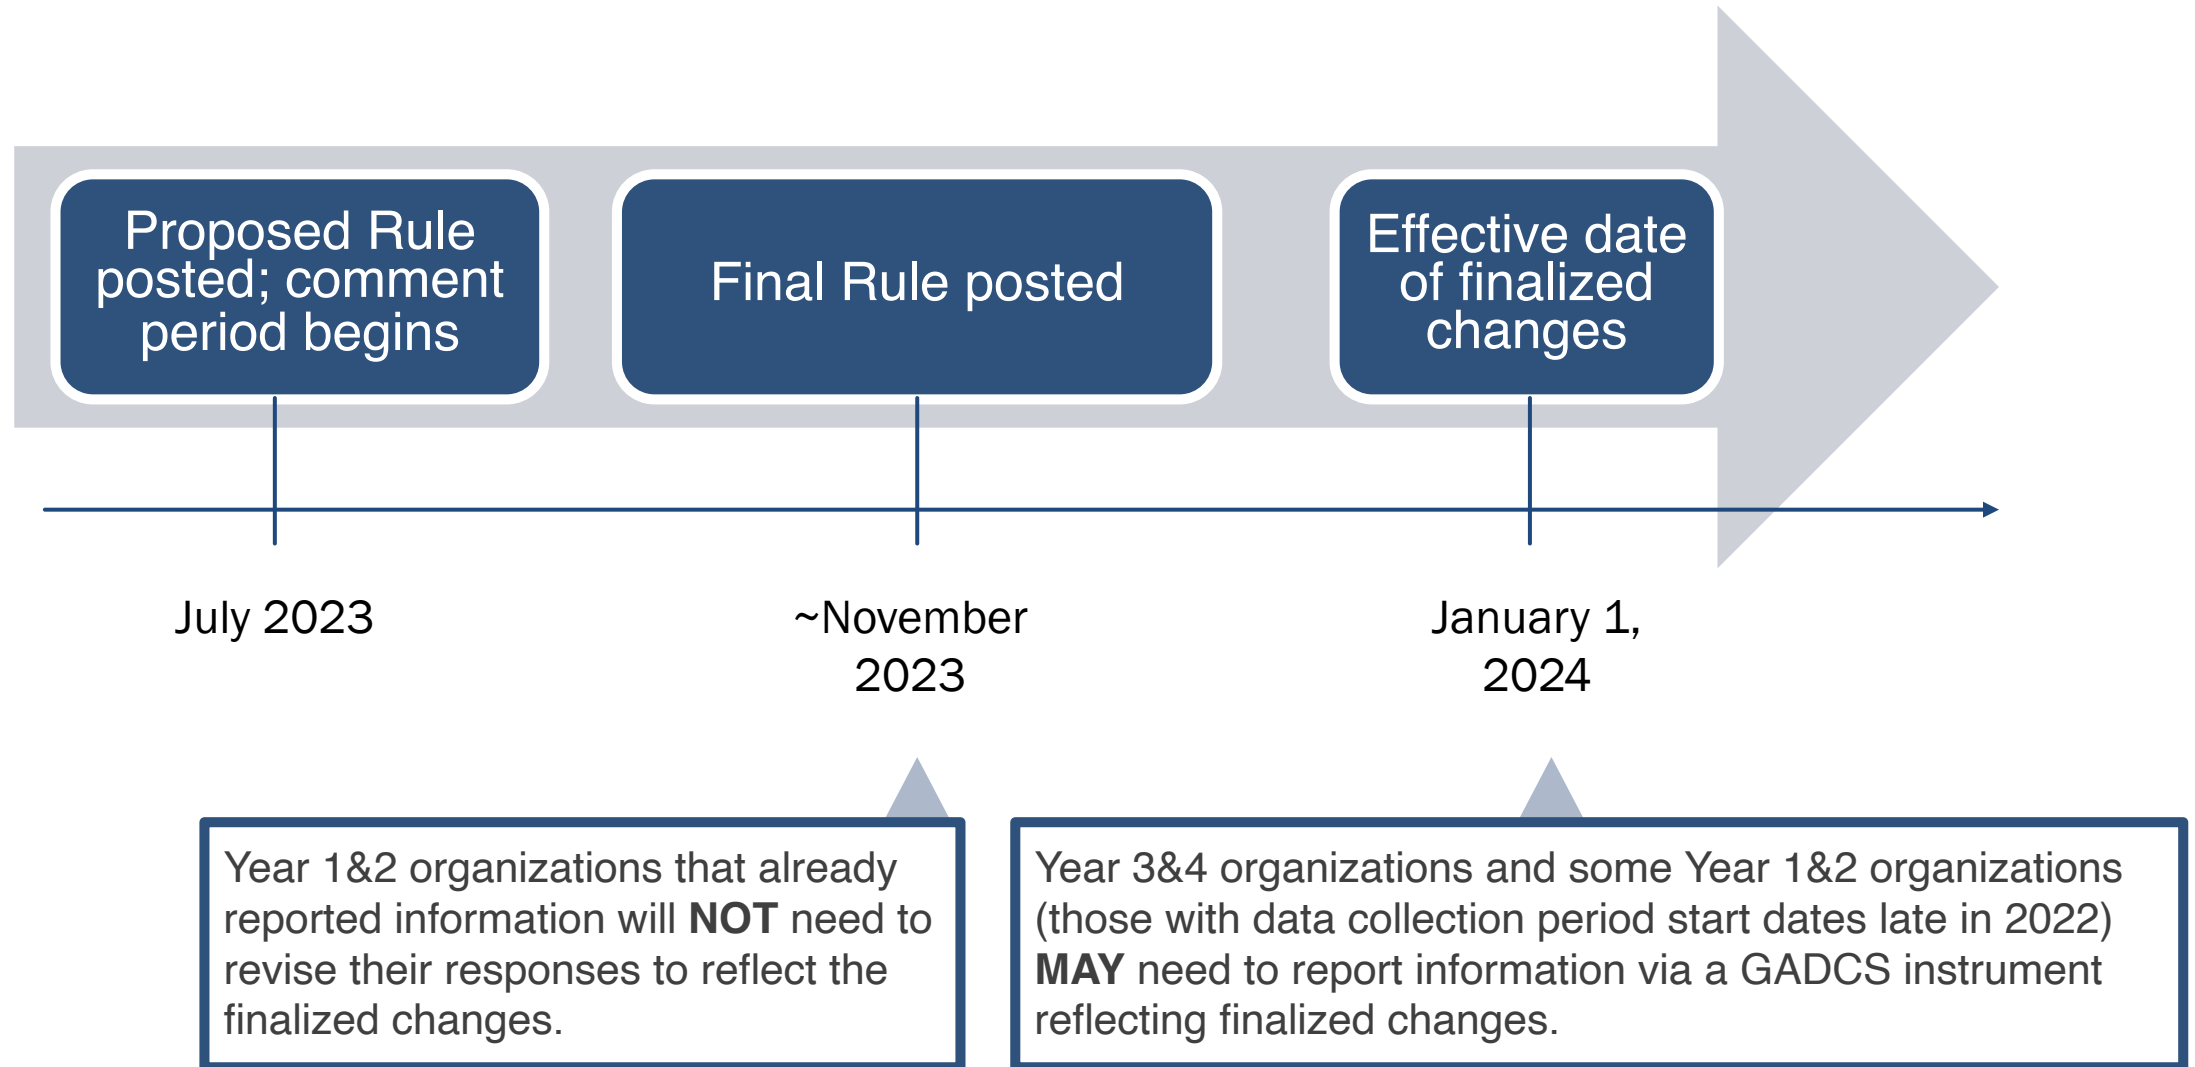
Proposed Rule posted; comment period begins

Final Rule posted

Effective date of finalized changes

July 2023

~November 2023

January 1, 2024

Year 1&2 organizations that already reported information will **NOT** need to revise their responses to reflect the finalized changes.

Year 3&4 organizations and some Year 1&2 organizations (those with data collection period start dates late in 2022) **MAY** need to report information via a GADCS instrument reflecting finalized changes.